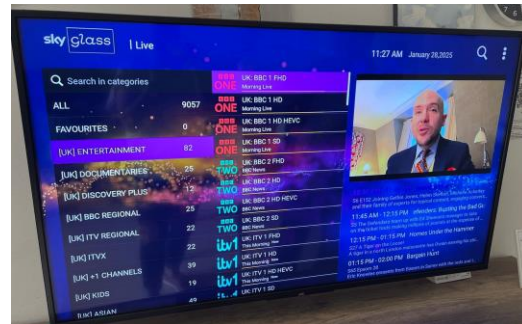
sky glass | Live

11:27 AM January 28,2025

Search in categories

| | |
|---|---|
| ALL | 9057 |
| FAVOURITES | 0 |
| [UK] ENTERTAINMENT | 82 |
| [UK] DOCUMENTARIES | 25 |
| [UK] DISCOVERY PLUS | 12 |
| [UK] BBC REGIONAL | 25 |
| [UK] ITV REGIONAL | 22 |
| [UK] ITVX | 22 |
| [UK] +1 CHANNELS | 39 |
| [UK] KIDS | 19 |
| [UK] ASIAN | 49 |

BBC ONE UK: BBC 1 FHD Morning Live
BBC ONE UK: BBC 1 HD Morning Live
BBC ONE UK: BBC 1 HD HEVC Morning Live
BBC ONE UK: BBC 1 SD Morning Live
BBC TWO UK: BBC 2 FHD BBC News
BBC TWO UK: BBC 2 HD BBC News
BBC TWO UK: BBC 2 HD HEVC BBC News
BBC TWO UK: BBC 2 SD BBC News
itv1 UK: ITV 1 FHD This Morning
itv1 UK: ITV 1 HD This Morning
itv1 UK: ITV 1 HD HEVC This Morning
itv1 UK: ITV 1 SD This Morning

11:45 AM - 12:15 PM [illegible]
12:15 PM - 01:15 PM Homes Under the Hammer
01:15 PM - 02:00 PM Bargain Hunt